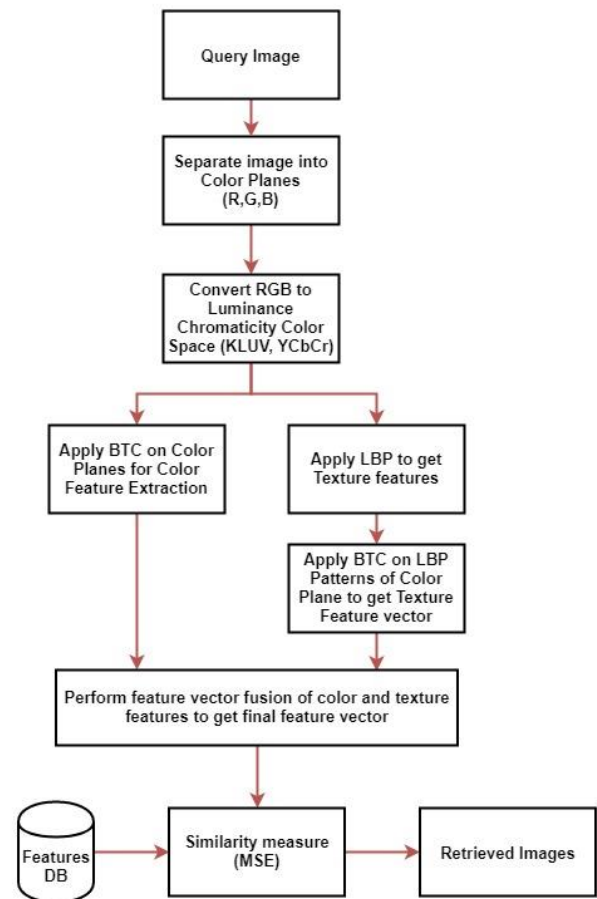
Query Image

Separate image into Color Planes (R,G,B)

Convert RGB to Luminance Chromaticity Color Space (KLUV, YCbCr)

Apply BTC on Color Planes for Color Feature Extraction

Apply LBP to get Texture features

Apply BTC on LBP Patterns of Color Plane to get Texture Feature vector

Perform feature vector fusion of color and texture features to get final feature vector

Features DB

Similarity measure (MSE)

Retrieved Images